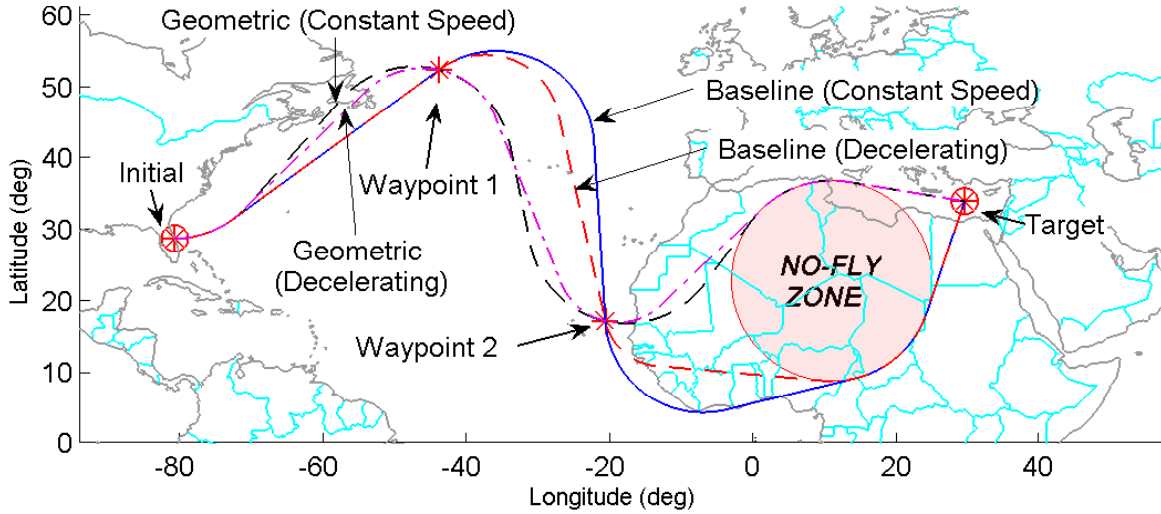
60
50
40
30
20
10
0
Latitude (deg)
Geometric (Constant Speed)
Baseline (Constant Speed)
Baseline (Decelerating)
Initial
Waypoint 1
Geometric (Decelerating)
Target
NO-FLY ZONE
Waypoint 2
-80
-60
-40
-20
0
20
40
Longitude (deg)